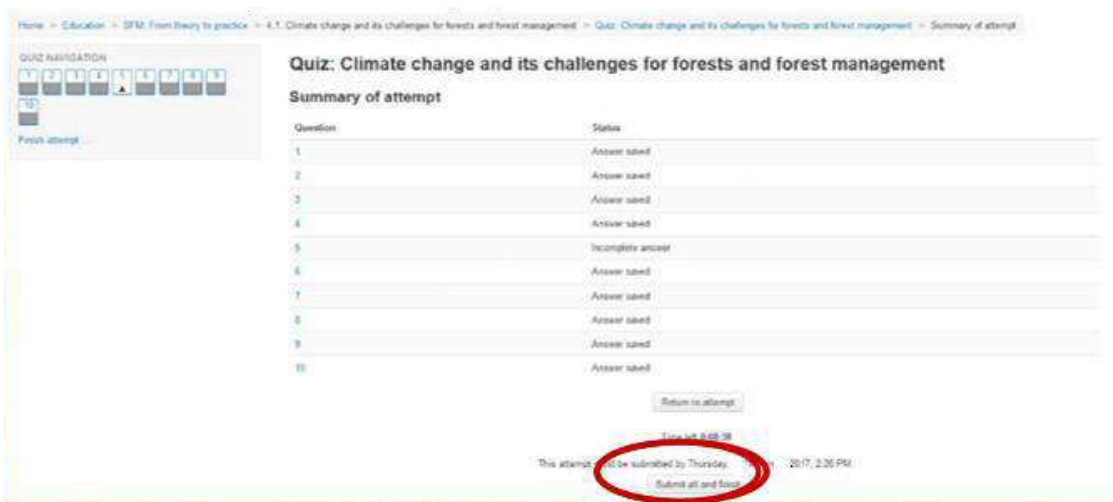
Home > Education > SFM: From theory to practice > 4.1. Climate change and its challenges for forests and forest management > Quiz: Climate change and its challenges for forests and forest management > Summary of attempt

QUIZ NAVIGATION

1 2 3 4 5 6 7 8 9

10

Finish attempt ...

Quiz: Climate change and its challenges for forests and forest management

Summary of attempt

| Question | Status |
|---|---|
| 1 | Answer saved |
| 2 | Answer saved |
| 3 | Answer saved |
| 4 | Answer saved |
| 5 | Incomplete answer |
| 6 | Answer saved |
| 7 | Answer saved |
| 8 | Answer saved |
| 9 | Answer saved |
| 10 | Answer saved |

Return to attempt

Time left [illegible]

This attempt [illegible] be submitted by Thursday, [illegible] 2017, 2:26 PM.

Submit all and finish